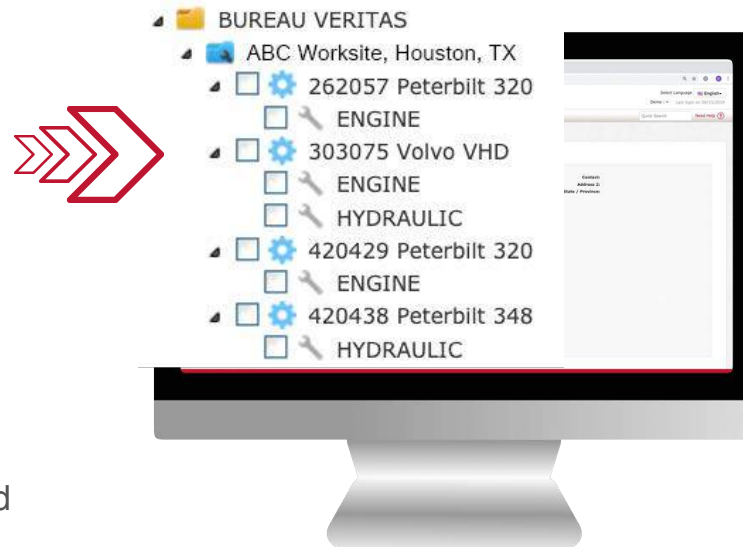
BUREAU VERITAS
ABC Worksite, Houston, TX
262057 Peterbilt 320
ENGINE
303075 Volvo VHD
ENGINE
HYDRAULIC
420429 Peterbilt 320
ENGINE
420438 Peterbilt 348
HYDRAULIC

Select Language English
Demo Last login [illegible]
Quick Search Need Help
Contact:
Address 2:
State / Province:

d